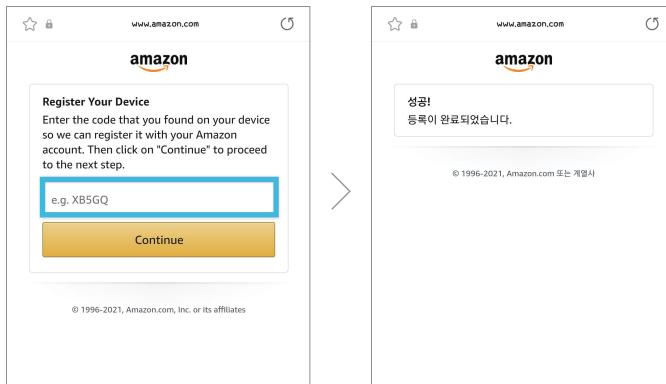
www.amazon.com

amazon

Register Your Device

Enter the code that you found on your device so we can register it with your Amazon account. Then click on "Continue" to proceed to the next step.

e.g. XB5GQ

Continue

© 1996-2021, Amazon.com, Inc. or its affiliates

www.amazon.com

amazon

성공!
등록이 완료되었습니다.

© 1996-2021, Amazon.com 또는 계열사